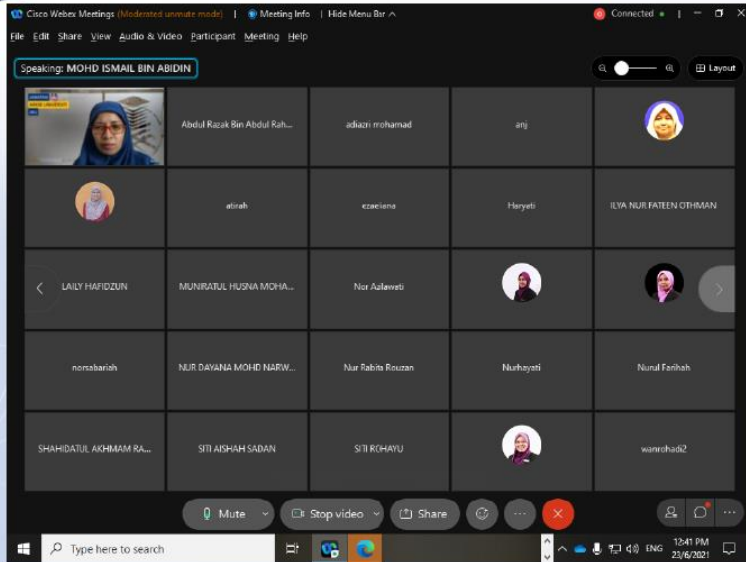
Cisco Webex Meetings (Moderated unmute mode) | Meeting Info | Hide Menu Bar ^ Connected

File Edit Share View Audio & Video Participant Meeting Help

Speaking: MOHD ISMAIL BIN ABIDIN

Layout

Abdul Razak Bin Abdul Rah...
adiazri mohamad
anj
atirah
ezaeiana
Haryeti
ILYA NUR FATEEN OTHMAN
LAILY HAFIDZUN
MUNIRATUL HUSNA MOHA...
Nor Azilawati
norsabariah
NUR DAYANA MOHD NARW...
Nur Rabita Rouzan
Nurhayati
Nurul Farihah
SHAHIDATUL AKHMAM RA...
SITI AISHAH SADAN
SITI ROHAYU
wanrohadi2

Mute
Stop video
Share

Type here to search

ENG 12:41 PM 23/6/2021